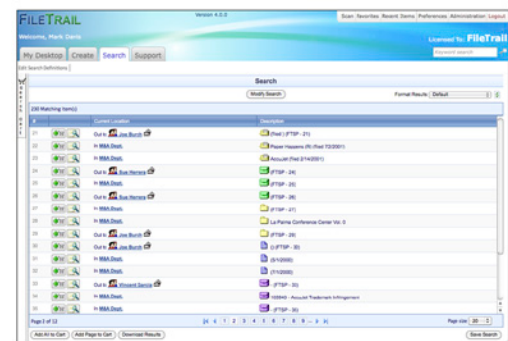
FILETRAIL

Version 4.0.2

Scan Favorites Recent Items Preferences Administration Logout

Welcome, Mark Davis

Licensed To: FileTrail

My Desktop Create Search Support

Keyword search

Edit Search Definitions

Search

Modify Search

Format Results: Default

230 Matching Item(s)

| # | | Current Location | Description |
|---|---|---|---|
| 21 | | Out to Joe Burch | (Test ) (FTSP - 21) |
| 22 | | In M&A Dept. | Pepper Hassens (Fil (Test 7/2/2001) |
| 23 | | In M&A Dept. | Accudat (Test 2/14/2001) |
| 24 | | Out to Sue Herrera | (FTSP - 24) |
| 25 | | In M&A Dept. | (FTSP - 25) |
| 26 | | Out to Sue Herrera | (FTSP - 26) |
| 27 | | In M&A Dept. | (FTSP - 27) |
| 28 | | In M&A Dept. | La Palma Conference Center Vol. 3 |
| 29 | | Out to Joe Burch | (FTSP - 29) |
| 30 | | Out to Joe Burch | () (FTSP - 30) |
| 31 | | In M&A Dept. | (5/1/2000) |
| 32 | | In M&A Dept. | (7/1/2000) |
| 33 | | Out to Vincent Garcia | (FTSP - 33) |
| 34 | | In M&A Dept. | 100940 - Accudat Trademark Infringement |
| 35 | | In M&A Dept. | (FTSP - 35) |

Page 2 of 12

|< < 1 2 3 4 5 6 7 8 9 ... > >|

Page size: 20

Add All to Cart Add Page to Cart Download Results

Save Search